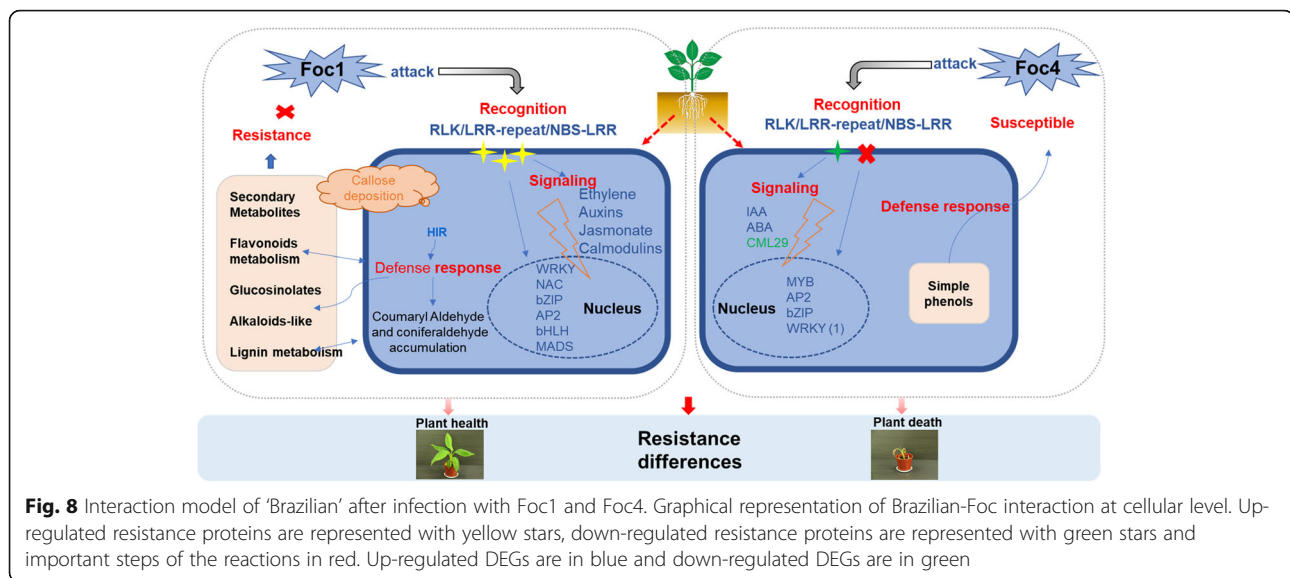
Foc1 attack

Resistance

Recognition
RLK/LRR-repeat/NBS-LRR

Secondary Metabolites

Callose deposition

Flavonoids metabolism

Glucosinolates

Alkaloids-like

Lignin metabolism

HIR

Defense response

Coumaryl Aldehyde and coniferaldehyde accumulation

Signaling
Ethylene
Auxins
Jasmonate
Calmodulins

WRKY
NAC
bZIP
AP2
bHLH
MADS

Nucleus

attack Foc4

Recognition
RLK/LRR-repeat/NBS-LRR

Susceptible

Signaling
IAA
ABA
CML29

Defense response

Nucleus

MYB
AP2
bZIP
WRKY (1)

Simple phenols

Plant health

Resistance differences

Plant death

**Fig. 8** Interaction model of 'Brazilian' after infection with Foc1 and Foc4. Graphical representation of Brazilian-Foc interaction at cellular level. Up-regulated resistance proteins are represented with yellow stars, down-regulated resistance proteins are represented with green stars and important steps of the reactions in red. Up-regulated DEGs are in blue and down-regulated DEGs are in green